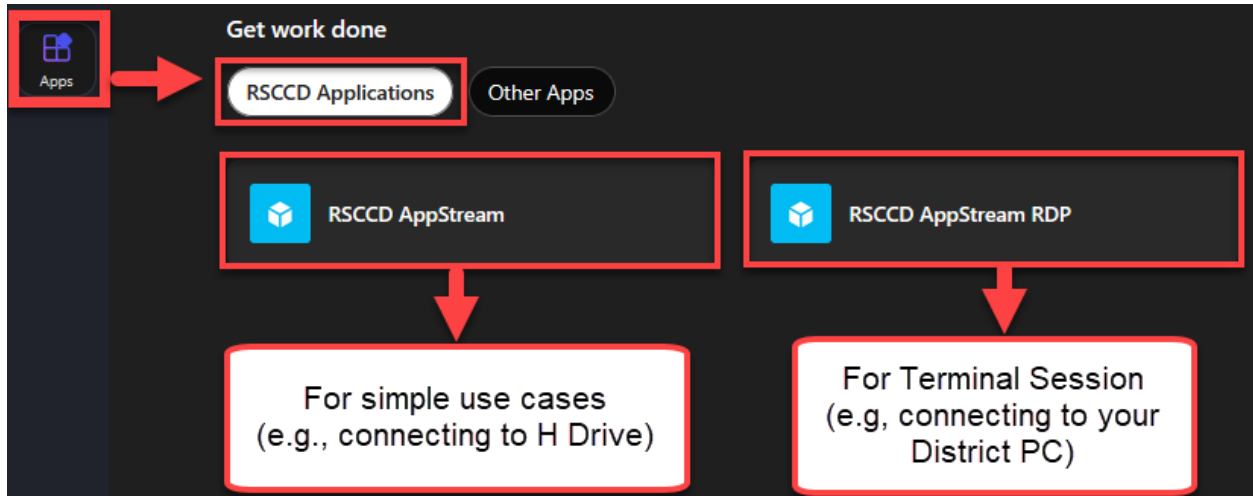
Apps

Get work done

RSCCD Applications

Other Apps

RSCCD AppStream

RSCCD AppStream RDP

For simple use cases (e.g., connecting to H Drive)

For Terminal Session (e.g, connecting to your District PC)